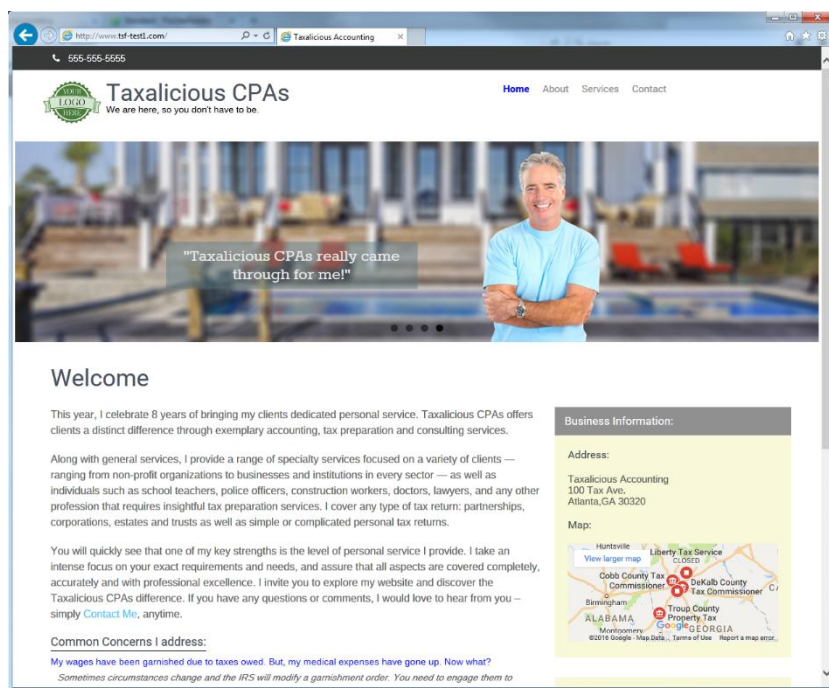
http://www.tsf-test1.com/
Taxalicious Accounting

555-555-5555

YOUR LOGO HERE
Taxalicious CPAs
We are here, so you don't have to be.

Home About Services Contact

"Taxalicious CPAs really came through for me!"

Welcome

This year, I celebrate 8 years of bringing my clients dedicated personal service. Taxalicious CPAs offers clients a distinct difference through exemplary accounting, tax preparation and consulting services.

Along with general services, I provide a range of specialty services focused on a variety of clients — ranging from non-profit organizations to businesses and institutions in every sector — as well as individuals such as school teachers, police officers, construction workers, doctors, lawyers, and any other profession that requires insightful tax preparation services. I cover any type of tax return: partnerships, corporations, estates and trusts as well as simple or complicated personal tax returns.

You will quickly see that one of my key strengths is the level of personal service I provide. I take an intense focus on your exact requirements and needs, and assure that all aspects are covered completely, accurately and with professional excellence. I invite you to explore my website and discover the Taxalicious CPAs difference. If you have any questions or comments, I would love to hear from you – simply Contact Me, anytime.

Common Concerns I address:

My wages have been garnished due to taxes owed. But, my medical expenses have gone up. Now what?

Sometimes circumstances change and the IRS will modify a garnishment order. You need to engage them to

Business Information:

Address:

Taxalicious Accounting
100 Tax Ave.
Atlanta,GA 30320

Map:

Huntsville
View larger map
Liberty Tax Service
CLOSED
Cobb County Tax Commissioner
DeKalb County Tax Commissioner
Birmingham
Troup County Property Tax
ALABAMA
GEORGIA
Montgomery
Google
©2016 Google - Map Data Terms of Use Report a map error